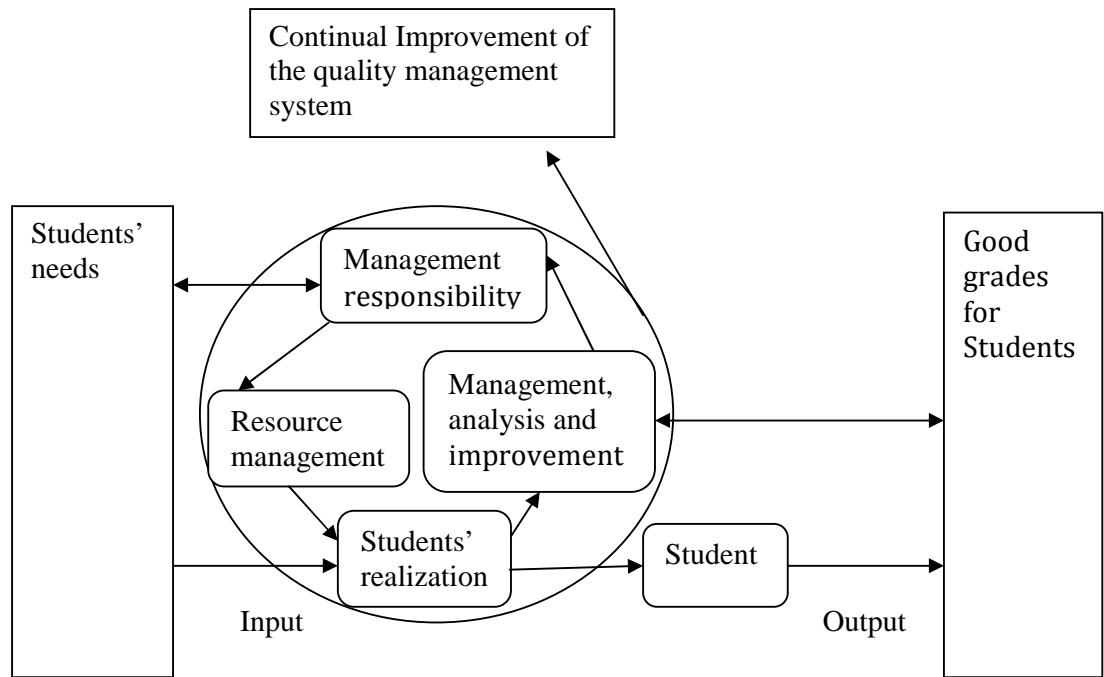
Continual Improvement of the quality management system

Students' needs

Management responsibility

Resource management

Management, analysis and improvement

Students' realization

Student

Good grades for Students

Input

Output